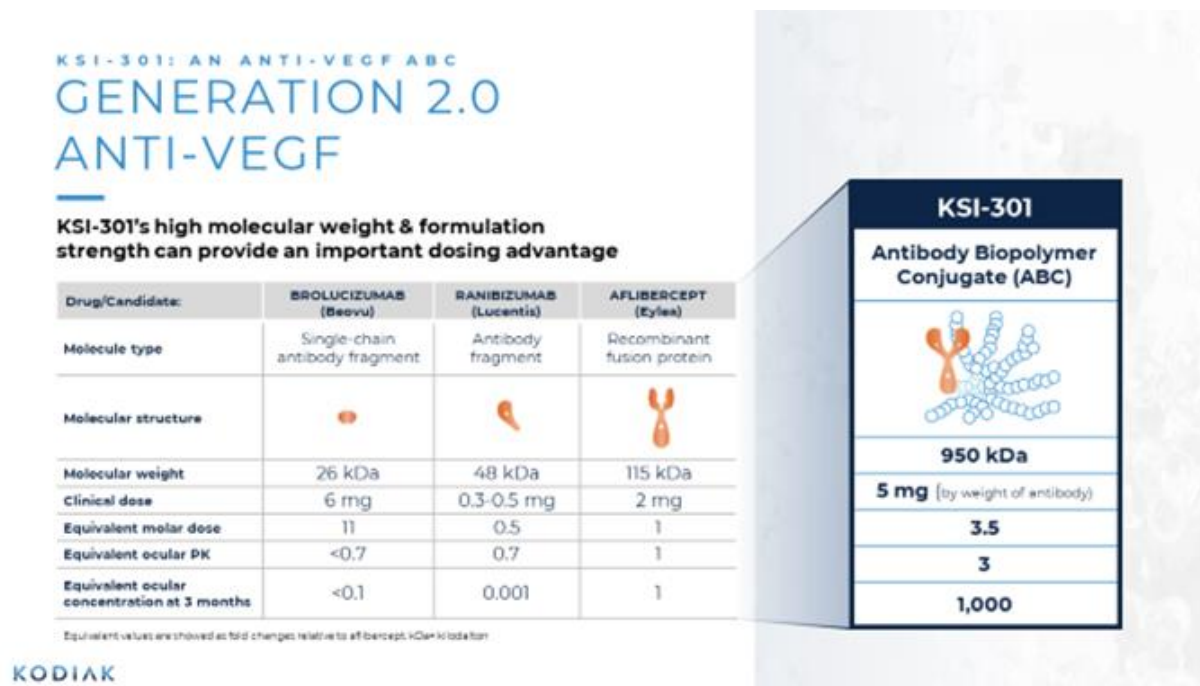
KSI-301: AN ANTI-VEGF ABC

GENERATION 2.0 ANTI-VEGF

KSI-301's high molecular weight & formulation strength can provide an important dosing advantage

| Drug/Candidate: | BROLUCIZUMAB (Beovu) | RANIBIZUMAB (Lucentis) | AFLIBERCEPT (Eylea) |
|---|---|---|---|
| Molecule type | Single-chain antibody fragment | Antibody fragment | Recombinant fusion protein |
| Molecular structure | | | |
| Molecular weight | 26 kDa | 48 kDa | 115 kDa |
| Clinical dose | 6 mg | 0.3-0.5 mg | 2 mg |
| Equivalent molar dose | 11 | 0.5 | 1 |
| Equivalent ocular PK | <0.7 | 0.7 | 1 |
| Equivalent ocular concentration at 3 months | <0.1 | 0.001 | 1 |

| KSI-301 |
|---|
| Antibody Biopolymer Conjugate (ABC) |
| |
| 950 kDa |
| 5 mg (by weight of antibody) |
| 3.5 |
| 3 |
| 1,000 |

Equivalent values are showed as fold changes relative to aflibercept. kDa= kilodalton

KODIAK